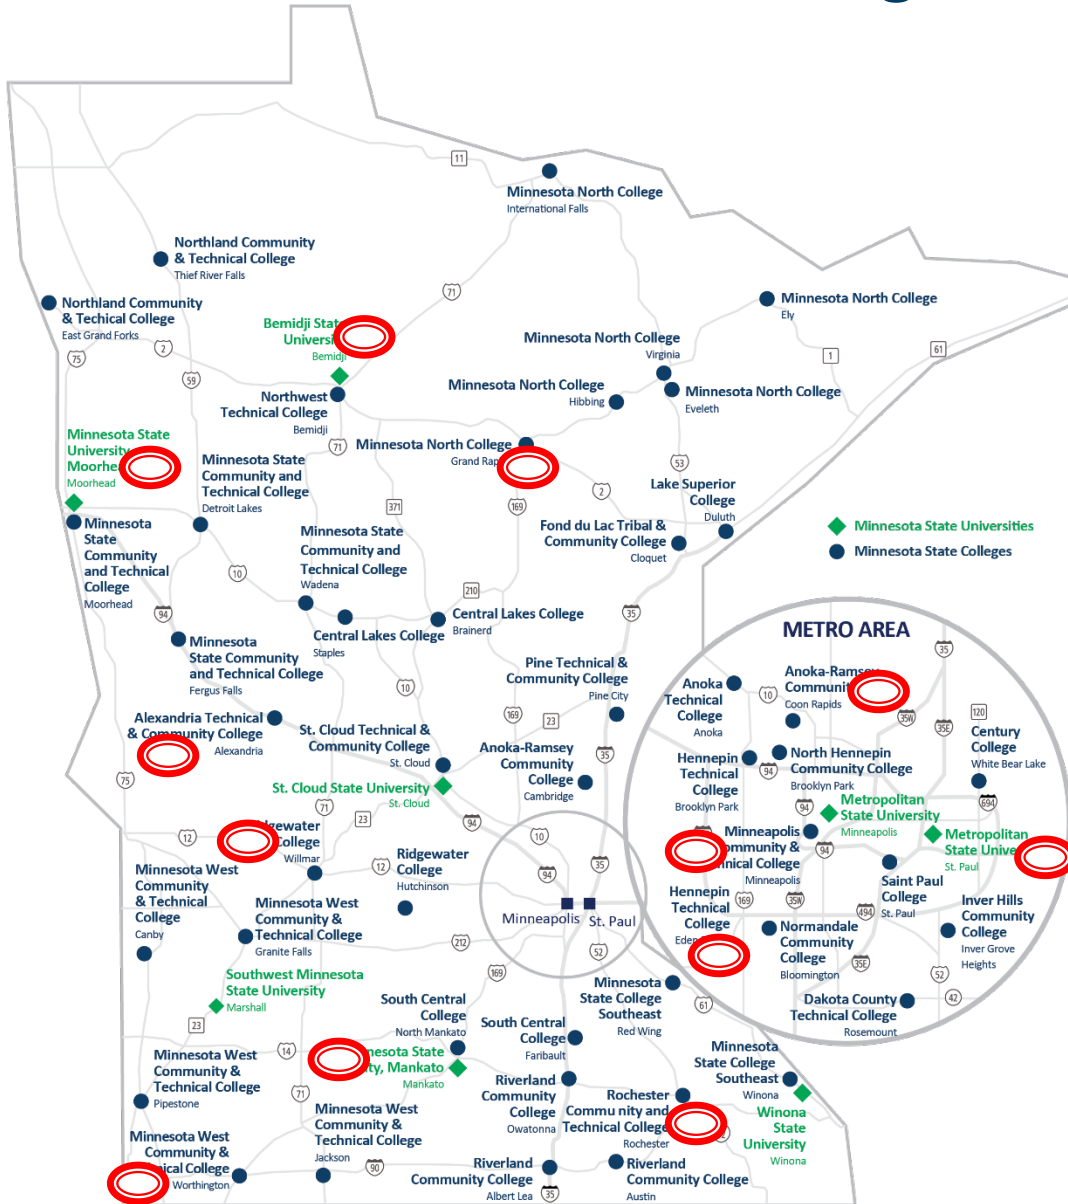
11
Minnesota North College
International Falls

Northland Community & Techical College
Thief River Falls

Northland Community & Techical College
East Grand Forks

71

Bemidji State Universi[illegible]
Bemidji

2

75

59

Minnesota North College
Ely

1

61

Minnesota North College
Virginia

Minnesota North College
Hibbing

Minnesota North College
Eveleth

Northwest Technical College
Bemidji

Minnesota State University Moorhe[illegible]
Moorhead

71

Minnesota North College
Grand Rap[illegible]

Minnesota State Community and Technical College
Detroit Lakes

371

53

Lake Superior College
Duluth

2

169

Minnesota State Community and Technical College
Moorhead

Fond du Lac Tribal & Community College
Cloquet

Minnesota State Universities
Minnesota State Colleges

10

Minnesota State Community and Technical College
Wadena

210

94

Central Lakes College
Brainerd

35

Minnesota State Community and Technical College
Fergus Falls

Central Lakes College
Staples

METRO AREA

Pine Technical & Community College
Pine City

10

Anoka Technical College
Anoka

Anoka-Rams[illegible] Communi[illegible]
Coon Rapids

35

10

120

Alexandria Technical & Community College
Alexandria

169

23

35W

35E

Century College
White Bear Lake

St. Cloud Technical & Community College
St. Cloud

Anoka-Ramsey Community College
Cambridge

35

Hennepin Technical College
Brooklyn Park

94

North Hennepin Community College
Brooklyn Park

75

94

694

St. Cloud State University
St. Cloud

Metropolitan State University
Minneapolis

71

23

94

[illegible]gewater College
Willmar

Minneapolis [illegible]mmunity & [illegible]nical College
Minneapolis

94

Metropolitan State Unive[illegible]
St. Paul

12

10

Minnesota West Community & Technical College
Canby

Ridgewater College
Hutchinson

12

94

35

Saint Paul College
St. Paul

Minnesota West Community & Technical College
Granite Falls

Minneapolis St. Paul

Hennepin Technical College
Ede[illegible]

169

35W

494

Inver Hills Community College
Inver Grove Heights

212

52

Normandale Community College
Bloomington

35E

Southwest Minnesota State University
Marshall

169

Minnesota State College Southeast
Red Wing

52

Dakota County Technical College
Rosemount

42

61

South Central College
North Mankato

23

South Central College
Faribault

Minnesota West Community & Technical College
Pipestone

14

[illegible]nesota State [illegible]ty, Mankato
Mankato

Minnesota State College Southeast
Winona

Riverland Community College
Owatonna

Rochester Community and Technical College
Rochester

71

Winona State University
Winona

Minnesota West Community & Technical College
Jackson

Minnesota West Community & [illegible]ical College
Worthington

90

Riverland Community College
Albert Lea

35

Riverland Community College
Austin